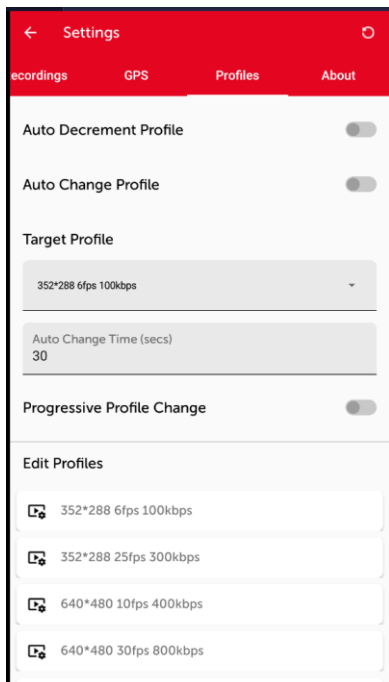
← Settings

ecordings GPS Profiles About

Auto Decrement Profile

Auto Change Profile

Target Profile

352*288 6fps 100kbps

Auto Change Time (secs)
30

Progressive Profile Change

Edit Profiles

352*288 6fps 100kbps

352*288 25fps 300kbps

640*480 10fps 400kbps

640*480 30fps 800kbps